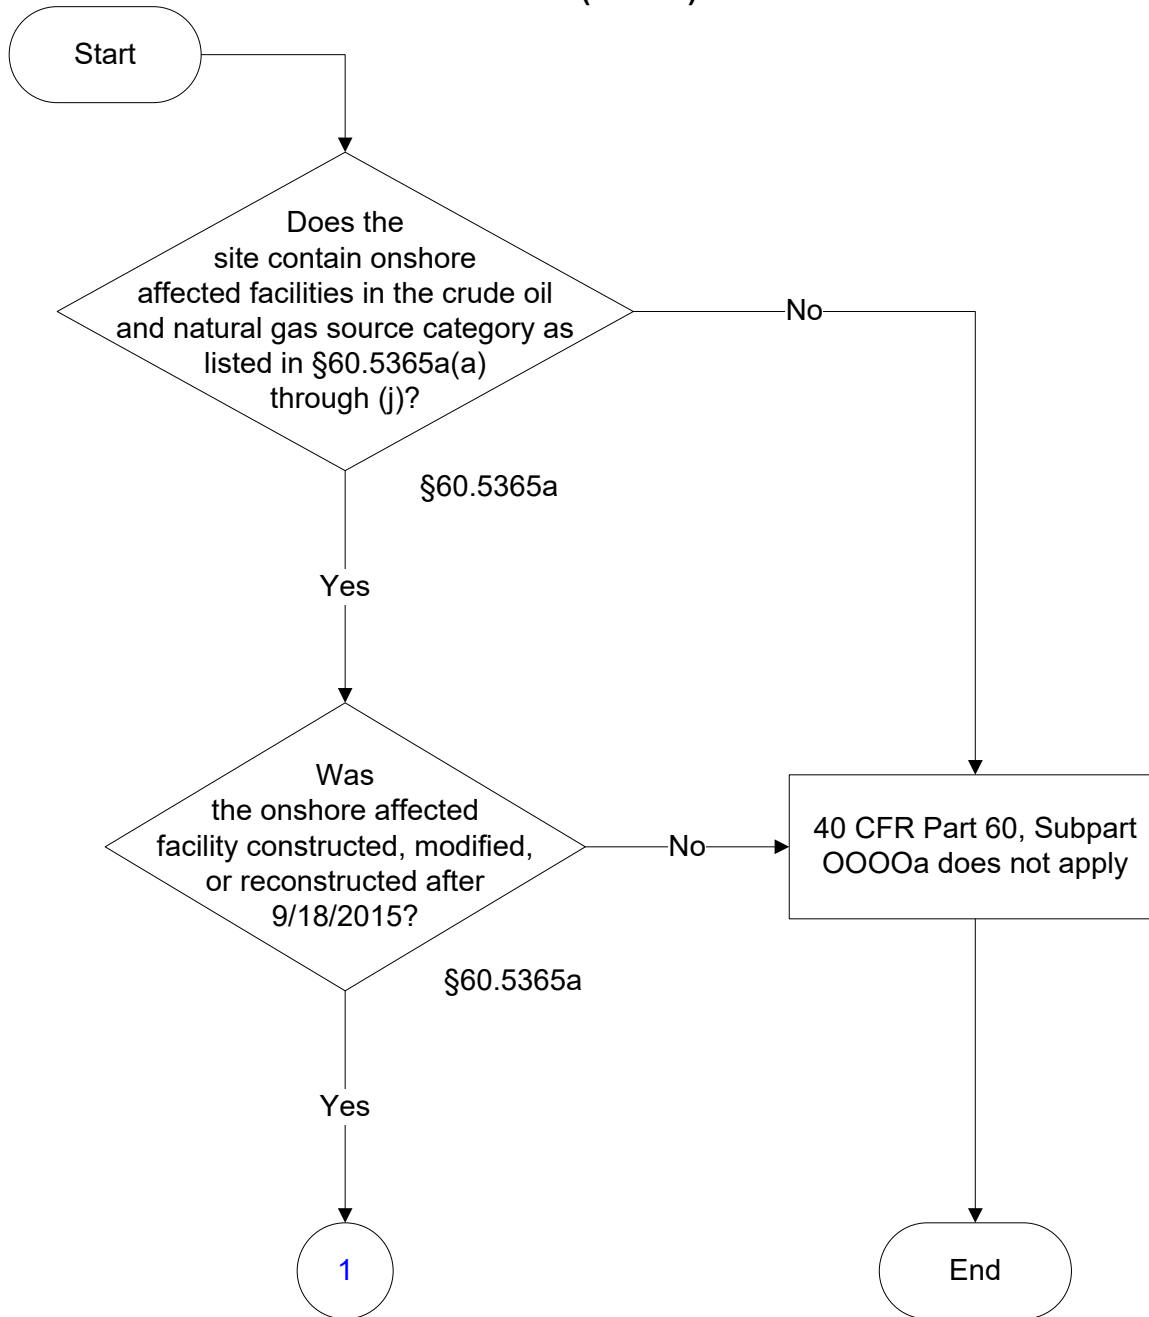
Start

Does the site contain onshore affected facilities in the crude oil and natural gas source category as listed in §60.5365a(a) through (j)?

§60.5365a

No

Yes

Was the onshore affected facility constructed, modified, or reconstructed after 9/18/2015?

No

40 CFR Part 60, Subpart OOOOa does not apply

§60.5365a

Yes

1

End